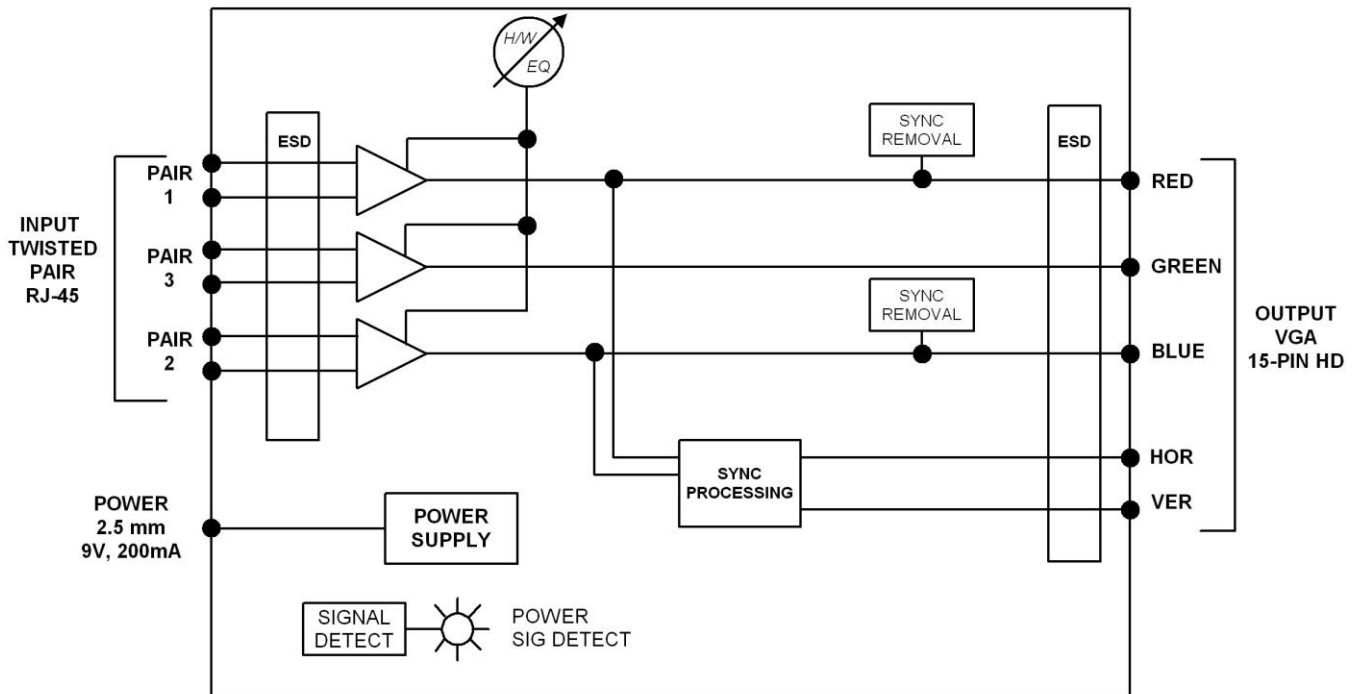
H/W
EQ

ESD

SYNC REMOVAL

ESD

INPUT TWISTED PAIR RJ-45

PAIR 1

PAIR 3

PAIR 2

RED

GREEN

SYNC REMOVAL

BLUE

OUTPUT VGA 15-PIN HD

SYNC PROCESSING

HOR

VER

POWER 2.5 mm 9V, 200mA

POWER SUPPLY

SIGNAL DETECT

POWER SIG DETECT